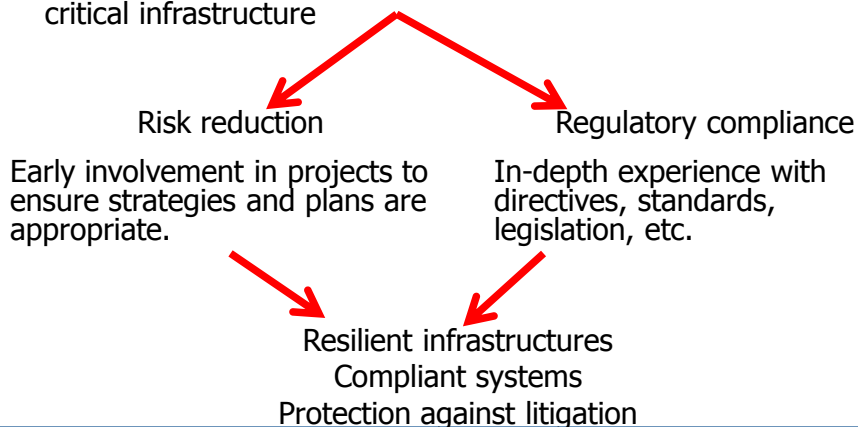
critical infrastructure

Risk reduction

Early involvement in projects to ensure strategies and plans are appropriate.

Regulatory compliance

In-depth experience with directives, standards, legislation, etc.

Resilient infrastructures
Compliant systems
Protection against litigation